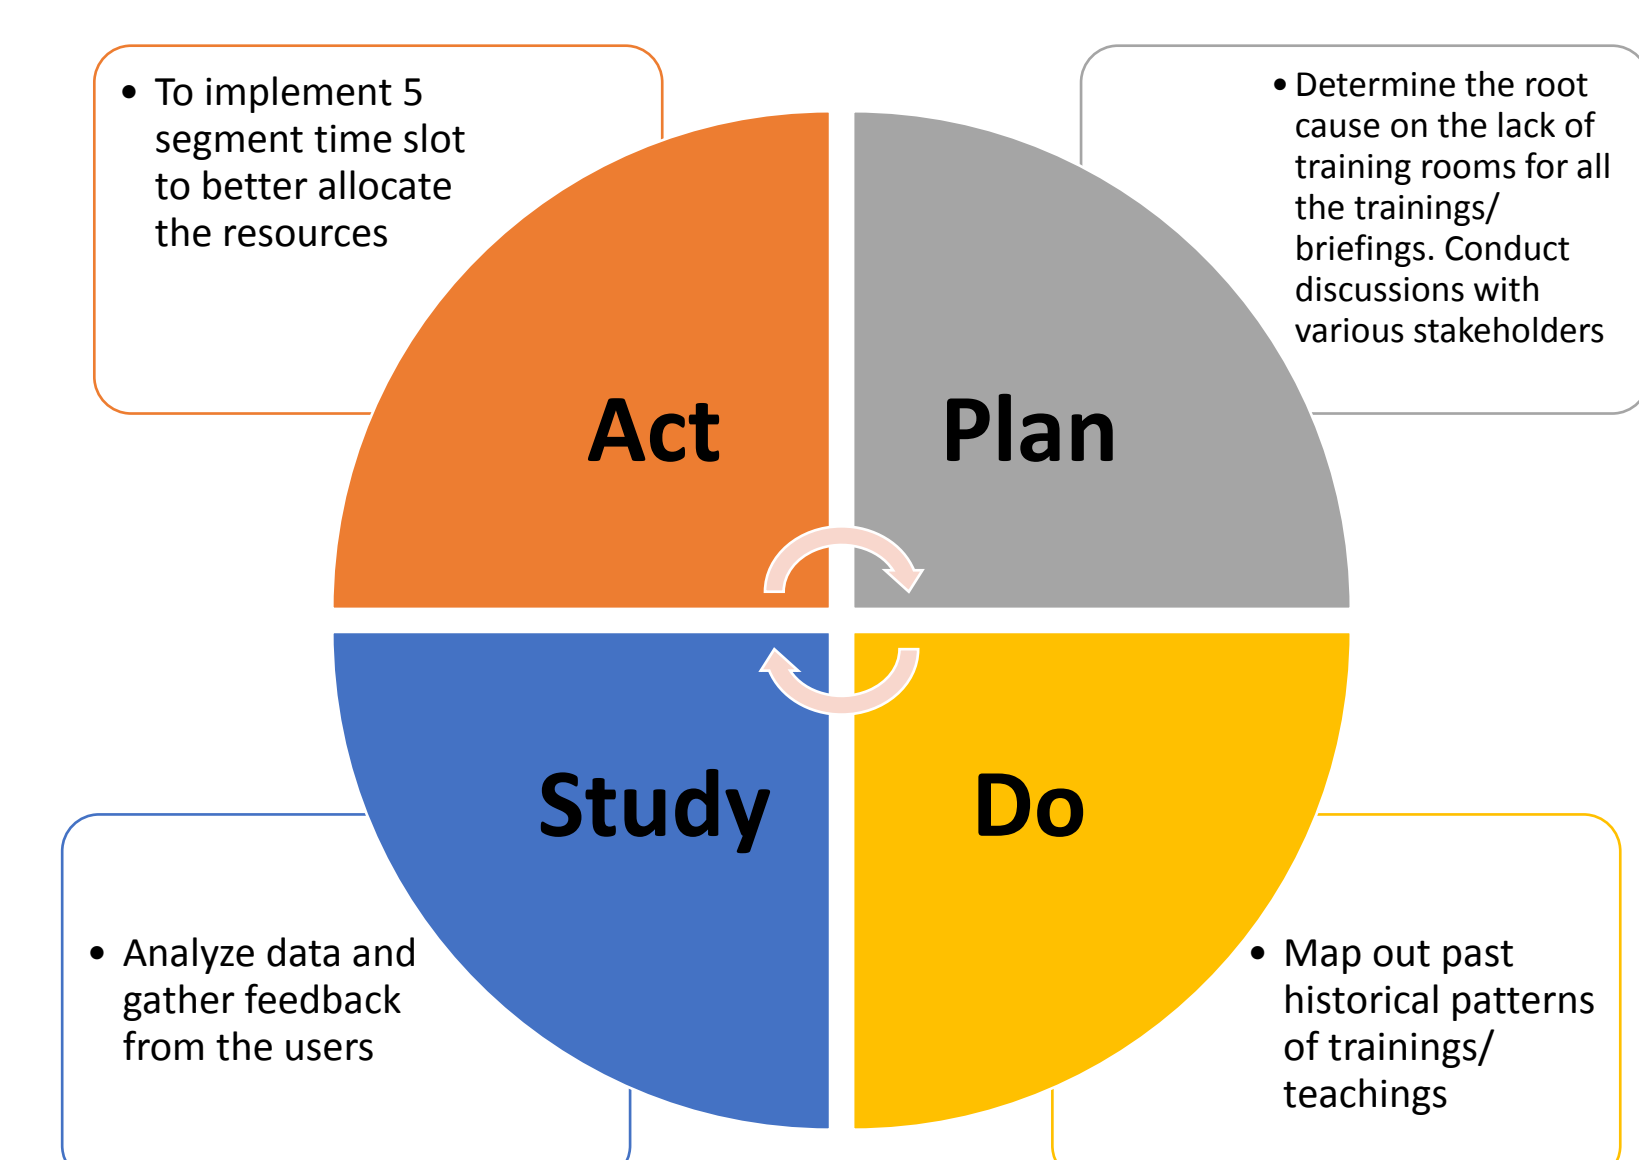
• To implement 5 segment time slot to better allocate the resources

• Determine the root cause on the lack of training rooms for all the trainings/ briefings. Conduct discussions with various stakeholders

Act

Plan

Study

Do

• Analyze data and gather feedback from the users

• Map out past historical patterns of trainings/ teachings